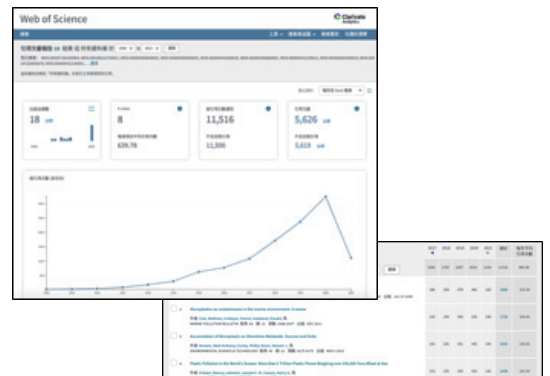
Web of Science

Clarivate Analytics

18

8

11,516

5,626

639.78

11,500

5,619

Microplastics as contaminants in the marine environment: A review

MARINE POLLUTION BULLETIN

Accumulation of Microplastic on Shorelines Worldwide: Sources and Sinks

ENVIRONMENTAL SCIENCE & TECHNOLOGY

Plastic Pollution in the World's Oceans: More than 5 Trillion Plastic Pieces Weighing over 250,000 Tons Afloat at Sea

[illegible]